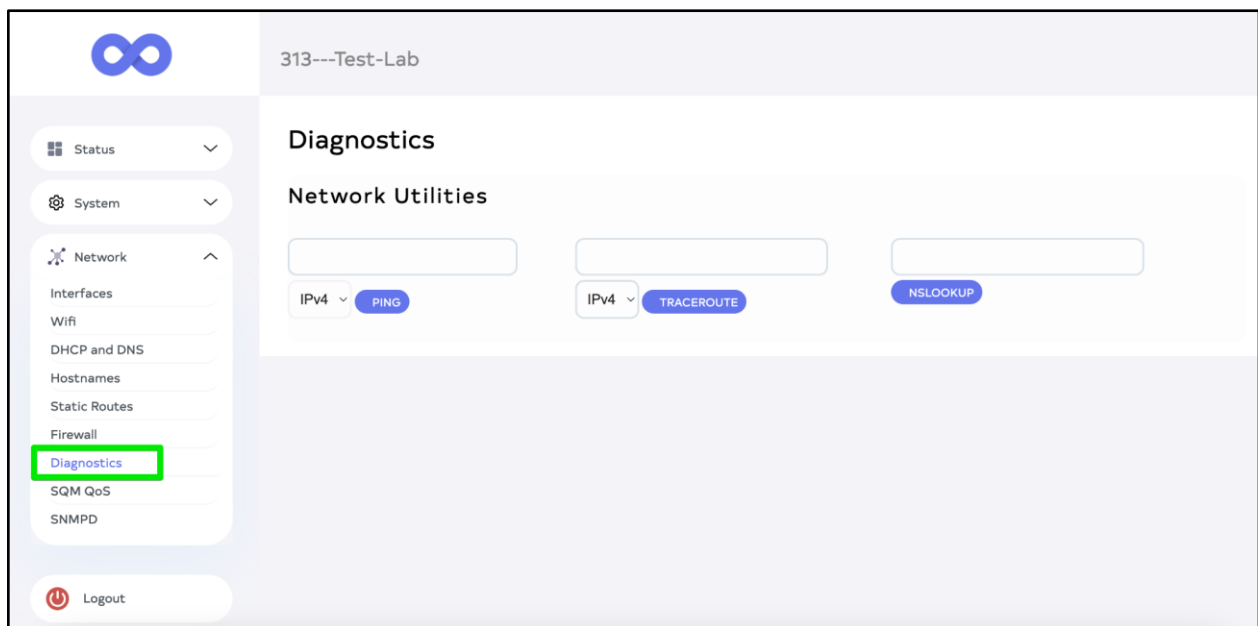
313---Test-Lab

Status
System
Network
Interfaces
Wifi
DHCP and DNS
Hostnames
Static Routes
Firewall
Diagnostics
SQM QoS
SNMPD

Logout

Diagnostics

Network Utilities

IPv4 PING

IPv4 TRACEROUTE

NSLOOKUP